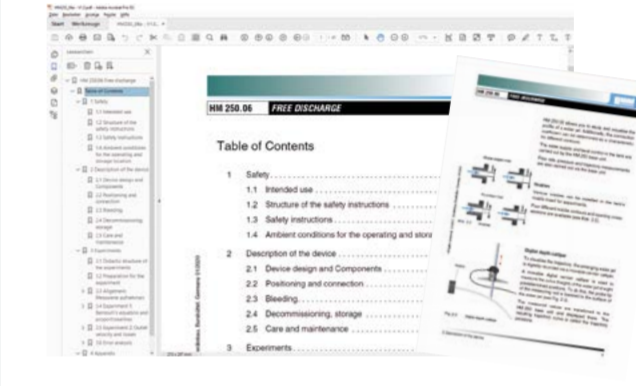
HM 250.06 FREE DISCHARGE

Table of Contents

1 Safety
1.1 Intended use
1.2 Structure of the safety instructions
1.3 Safety instructions
1.4 Ambient conditions for the operating and stora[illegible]

2 Description of the device
2.1 Device design and Components
2.2 Positioning and connection
2.3 Bleeding
2.4 Decommissioning, storage
2.5 Care and maintenance

3 Experiments

HM 250.06 FREE DISCHARGE

Lesezeichen
HM 250.06 Free discharge
Table of Contents
1 Safety
1.1 Intended use
1.2 Structure of the safety instructions
1.3 Safety instructions
1.4 Ambient conditions for the operating and storage location
2 Description of the device
2.1 Device design and Components
2.2 Positioning and connection
2.3 Bleeding
2.4 Decommissioning, storage
2.5 Care and maintenance
3 Experiments
3.1 Didactic structure of the experiments
3.2 Preparations for the experiment
3.3 Alignment, Measurable quantities
3.4 Experiment 1: Bernoulli's equation and proportionalities
3.5 Experiment 2: Outlet velocity and losses
3.6 Error analysis
4 Appendix

Start Werkzeuge